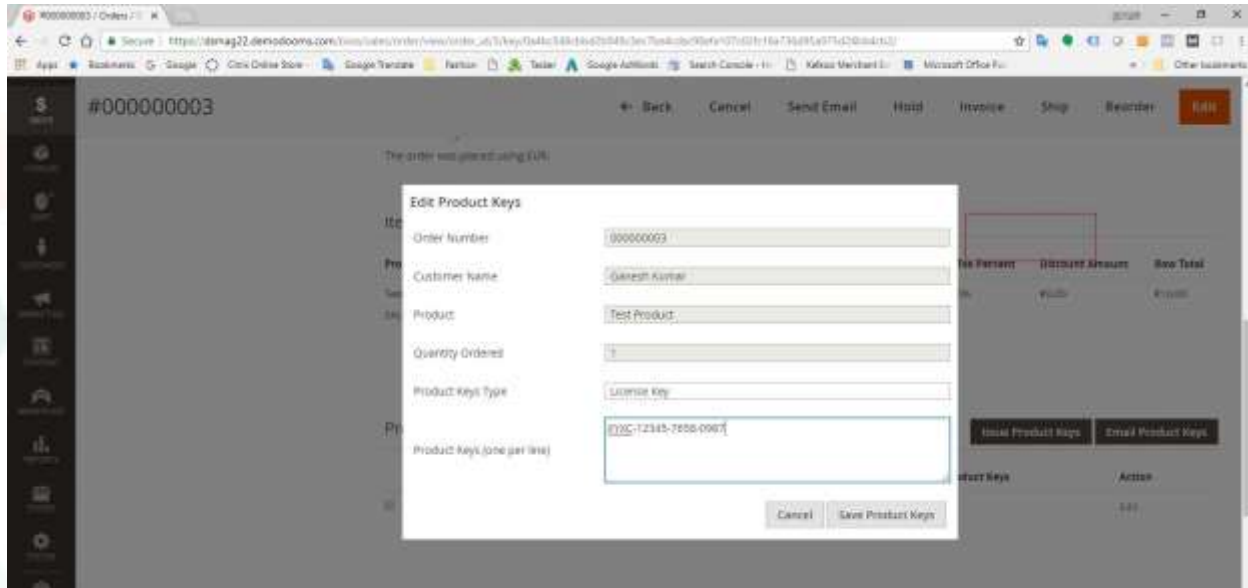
#000000003 / Orders / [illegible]

Secure | https://demag22.demodooms.com/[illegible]

Apps Bookmarks Google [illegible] Google Translate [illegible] Google AdWords Search Console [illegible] Microsoft Office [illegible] Other bookmarks

#000000003

← Back Cancel Send Email Hold Invoice Ship Reorder Edit

The order was placed using EUR.

Edit Product Keys

Order Number 000000003

Customer Name Ganesh Kumar

Product Test Product

Quantity Ordered 1

Product Keys Type License Key

Product Keys (one per line) FXKC-12345-7658-0987

Cancel Save Product Keys

Tax Percent Discount Amount Row Total

Issue Product Keys Email Product Keys

Product Keys Action